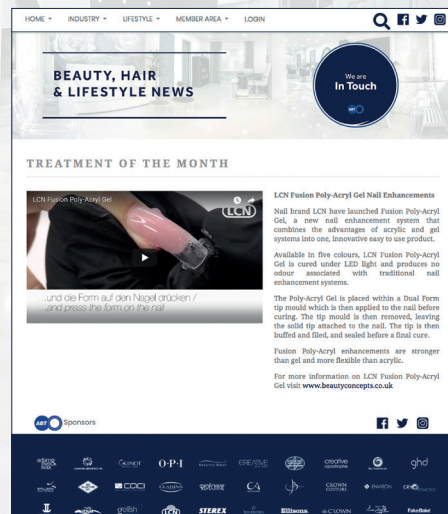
HOME ▾ INDUSTRY ▾ LIFESTYLE ▾ MEMBER AREA ▾ LOGIN

BEAUTY, HAIR & LIFESTYLE NEWS

We are In Touch

ABT

TREATMENT OF THE MONTH

LCN Fusion Poly-Acryl Gel

LCN

...und die Form auf den Nagel drücken / and press the form on the nail

LCN Fusion Poly-Acryl Gel Nail Enhancements

Nail brand LCN have launched Fusion Poly-Acryl Gel, a new nail enhancement system that combines the advantages of acrylic and gel systems into one, innovative easy to use product.

Available in five colours, LCN Fusion Poly-Acryl Gel is cured under LED light and produces no odour associated with traditional nail enhancement systems.

The Poly-Acryl Gel is placed within a Dual Form tip mould which is then applied to the nail before curing. The tip mould is then removed, leaving the solid tip attached to the nail. The tip is then buffed and filed, and sealed before a final cure.

Fusion Poly-Acryl enhancements are stronger than gel and more flexible than acrylic.

For more information on LCN Fusion Poly-Acryl Gel visit www.beautyconcepts.co.uk

ABT Sponsors

O·P·I CREATIVE creative ghd CROWN CA gellish STEREX Ellisons CLOWN